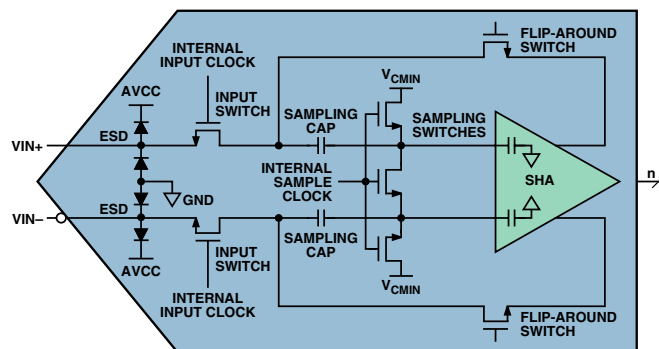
FLIP-AROUND SWITCH

INTERNAL INPUT CLOCK

AVCC

INPUT SWITCH

$V_{CMIN}$

SAMPLING CAP

SAMPLING SWITCHES

VIN+

ESD

INTERNAL SAMPLE CLOCK

SHA

n

GND

VIN–

ESD

SAMPLING CAP

INPUT SWITCH

AVCC

$V_{CMIN}$

INTERNAL INPUT CLOCK

FLIP-AROUND SWITCH